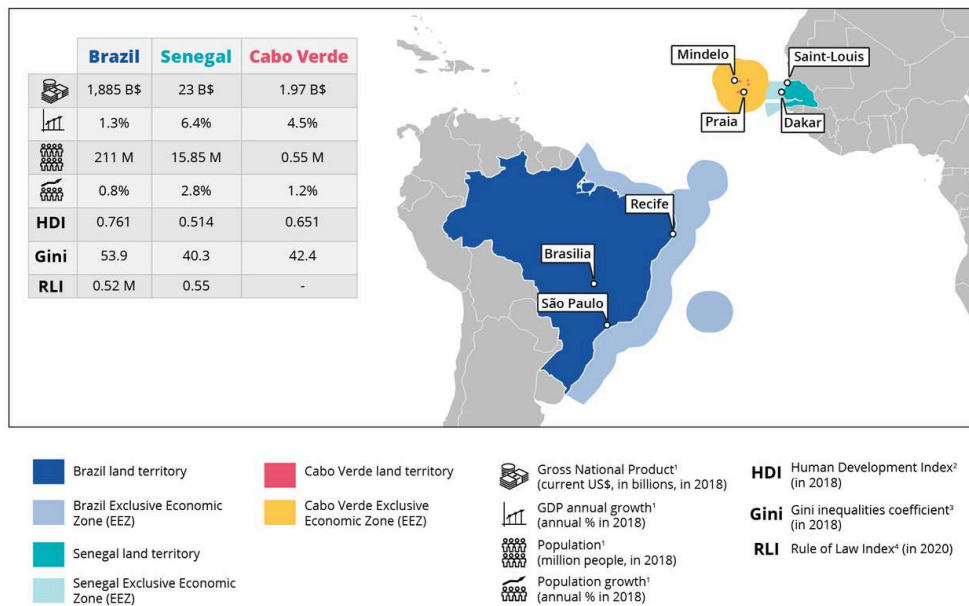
| | Brazil | Senegal | Cabo Verde |
|---|---|---|---|
| | 1,885 B$ | 23 B$ | 1.97 B$ |
| | 1.3% | 6.4% | 4.5% |
| | 211 M | 15.85 M | 0.55 M |
| | 0.8% | 2.8% | 1.2% |
| HDI | 0.761 | 0.514 | 0.651 |
| Gini | 53.9 | 40.3 | 42.4 |
| RLI | 0.52 M | 0.55 | - |

Mindelo
Saint-Louis
Praia
Dakar
Recife
Brasilia
São Paulo

Brazil land territory
Brazil Exclusive Economic Zone (EEZ)
Senegal land territory
Senegal Exclusive Economic Zone (EEZ)
Cabo Verde land territory
Cabo Verde Exclusive Economic Zone (EEZ)
Gross National Product$^1$ (current US$, in billions, in 2018)
GDP annual growth$^1$ (annual % in 2018)
Population$^1$ (million people, in 2018)
Population growth$^1$ (annual % in 2018)
HDI Human Development Index$^2$ (in 2018)
Gini Gini inequalities coefficient$^3$ (in 2018)
RLI Rule of Law Index$^4$ (in 2020)